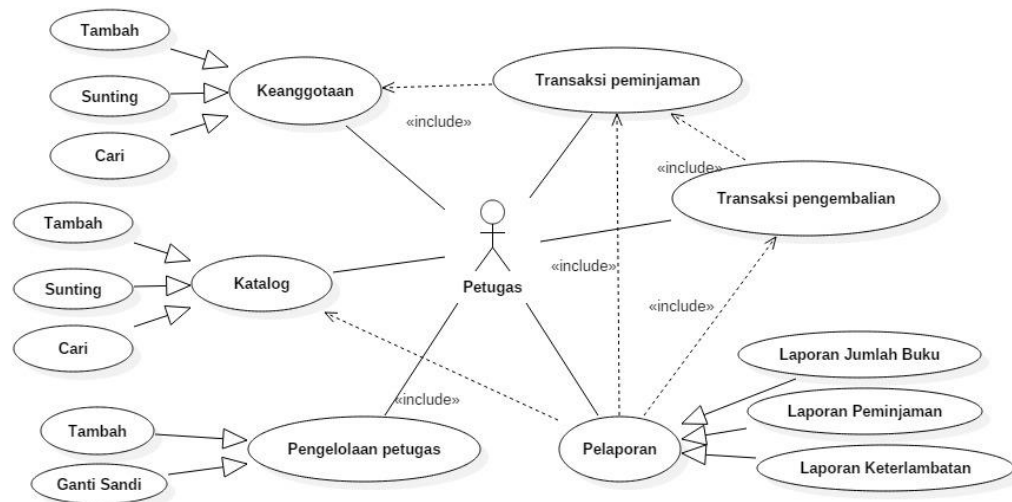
Tambah

Sunting

Cari

Keanggotaan

«include»

Transaksi peminjaman

«include»

Transaksi pengembalian

Tambah

Sunting

Cari

Katalog

Petugas

«include»

«include»

Laporan Jumlah Buku

«include»

Laporan Peminjaman

Tambah

Pengelolaan petugas

Pelaporan

Ganti Sandi

Laporan Keterlambatan